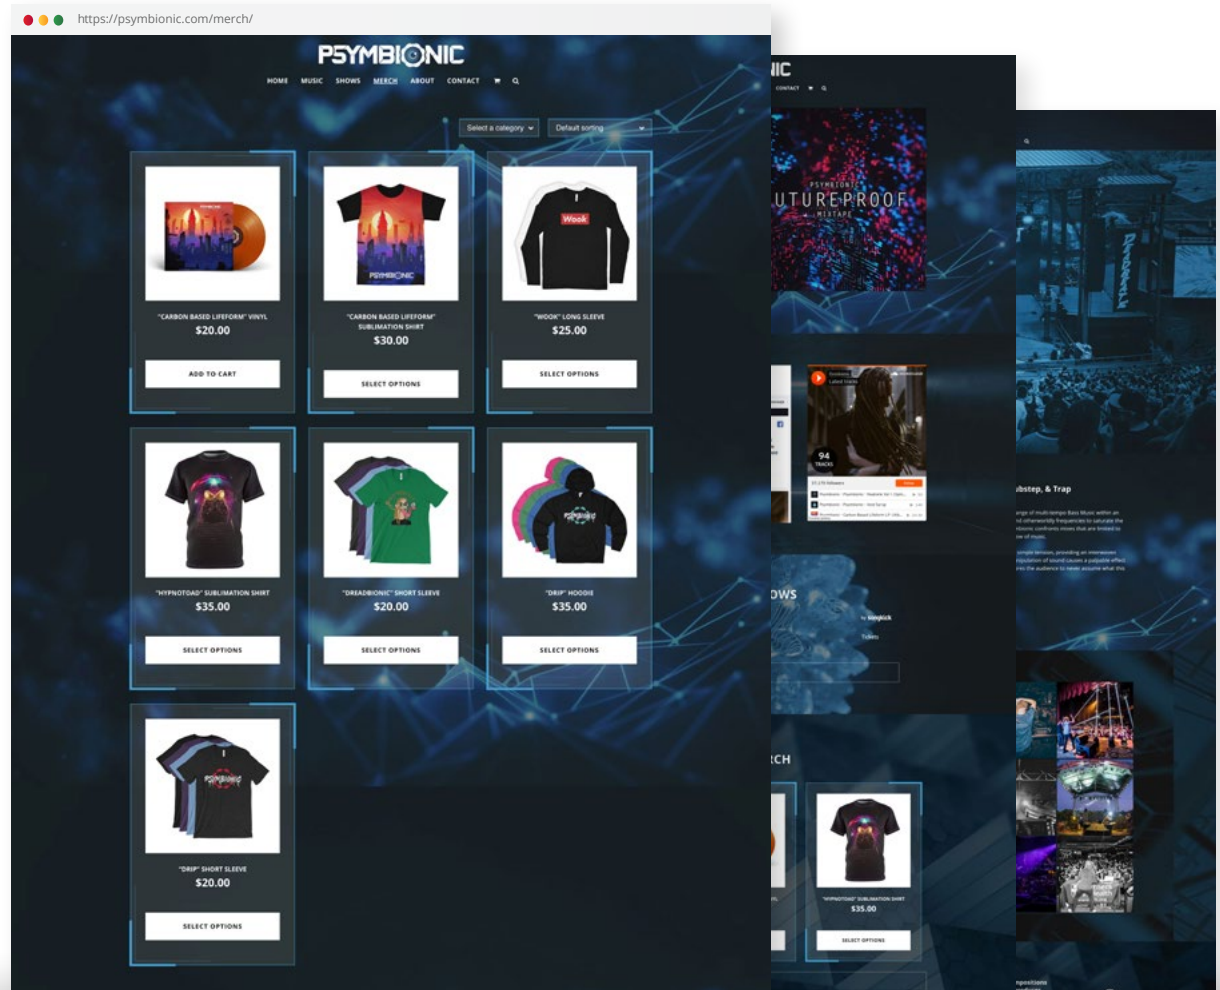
https://psymbionic.com/merch/

PSYMBIONIC

HOME MUSIC SHOWS MERCH ABOUT CONTACT

Select a category

Default sorting

"CARBON BASED LIFEFORM" VINYL
$20.00
ADD TO CART

"CARBON BASED LIFEFORM" SUBLIMATION SHIRT
$30.00
SELECT OPTIONS

Wook

"WOOK" LONG SLEEVE
$25.00
SELECT OPTIONS

"HYPNOTOAD" SUBLIMATION SHIRT
$35.00
SELECT OPTIONS

"DREADBIONIC" SHORT SLEEVE
$20.00
SELECT OPTIONS

"DRIP" HOODIE
$35.00
SELECT OPTIONS

"DRIP" SHORT SLEEVE
$20.00
SELECT OPTIONS

IC

CONTACT

PSYMBIONIC
UTUREPROOF
MIXTAPE

94
TRACKS

OWS

songkick

RCH

"HYPNOTOAD" SUBLIMATION SHIRT
$35.00
SELECT OPTIONS

ubstep, & Trap